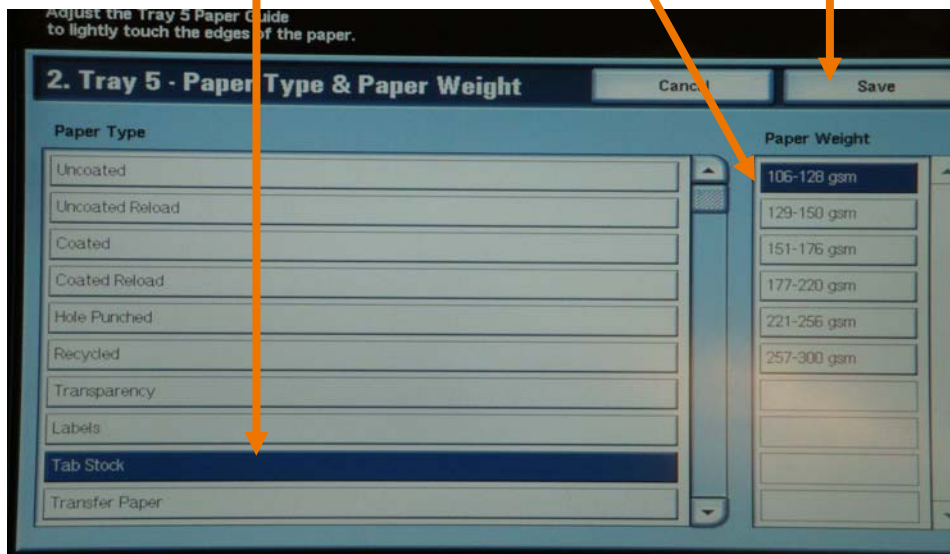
Adjust the Tray 5 Paper Guide to lightly touch the edges of the paper.

2. Tray 5 - Paper Type & Paper Weight

Cancel

Save

Paper Type

Uncoated

Uncoated Reload

Coated

Coated Reload

Hole Punched

Recycled

Transparency

Labels

Tab Stock

Transfer Paper

Paper Weight

106-128 gsm

129-150 gsm

151-176 gsm

177-220 gsm

221-256 gsm

257-300 gsm